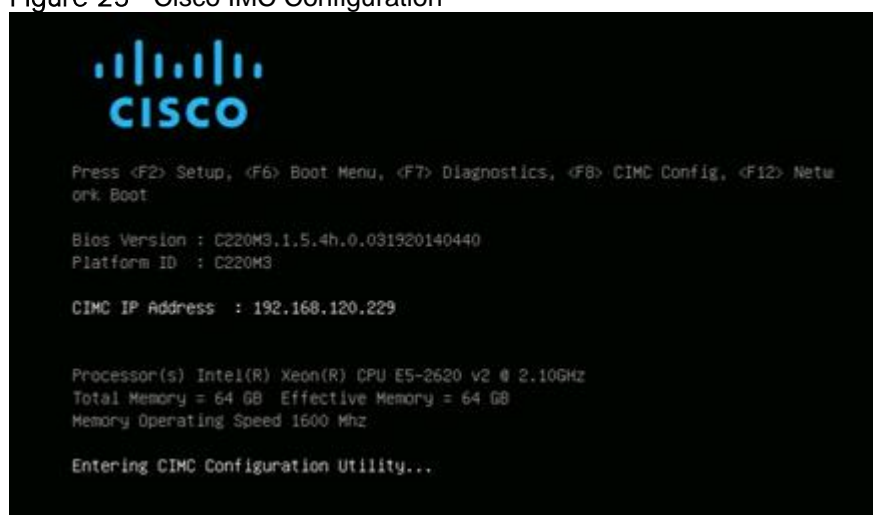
Figure 23 - Cisco IMC Configuration

CISCO

Press <F2> Setup, <F6> Boot Menu, <F7> Diagnostics, <F8> CIMC Config, <F12> Network Boot

Bios Version : C220M3.1.5.4h.0.031920140440
Platform ID : C220M3

CIMC IP Address : 192.168.120.229

Processor(s) Intel(R) Xeon(R) CPU E5-2620 v2 @ 2.10GHz
Total Memory = 64 GB Effective Memory = 64 GB
Memory Operating Speed 1600 Mhz

Entering CIMC Configuration Utility...